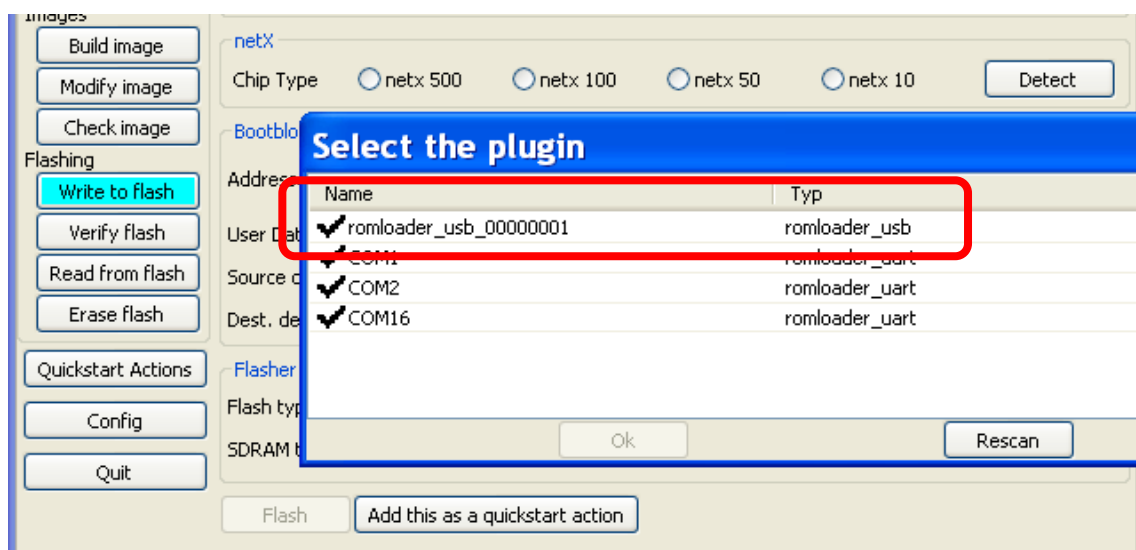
Images
Build image
Modify image
Check image
Flashing
Write to flash
Verify flash
Read from flash
Erase flash
Quickstart Actions
Config
Quit

netX
Chip Type netx 500 netx 100 netx 50 netx 10 Detect

Bootblo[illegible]
Addres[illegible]
User Dat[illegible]
Source d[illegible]
Dest. de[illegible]
Flasher
Flash typ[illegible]
SDRAM t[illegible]

Select the plugin

| Name | Typ |
|---|---|
| romloader_usb_00000001 | romloader_usb |
| COM1 | romloader_uart |
| COM2 | romloader_uart |
| COM16 | romloader_uart |

Ok
Rescan

Flash
Add this as a quickstart action